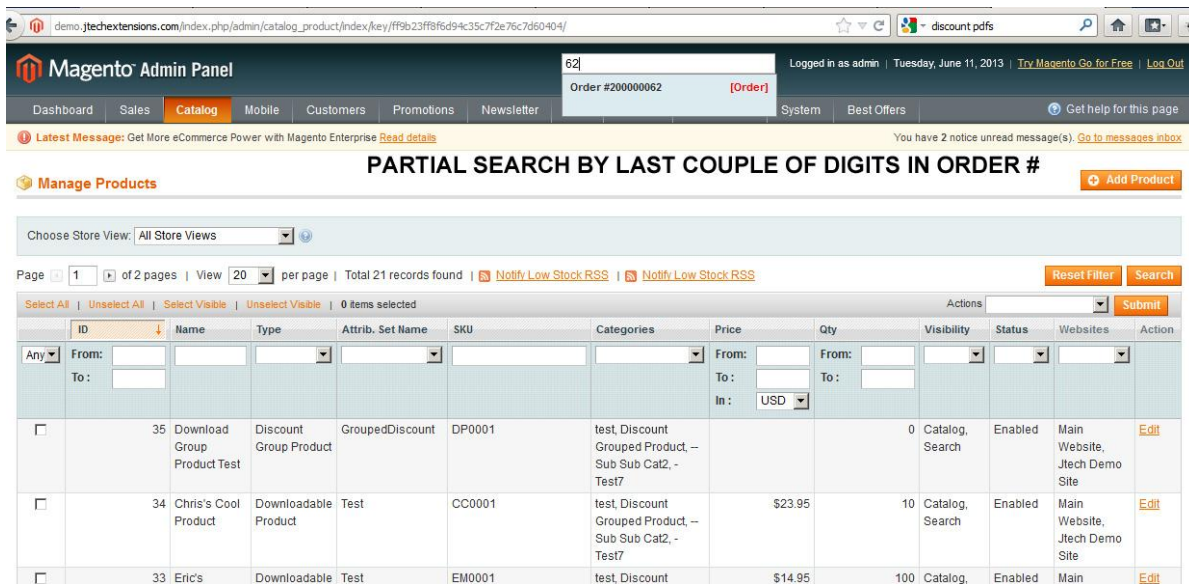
demo.jtechextensions.com/index.php/admin/catalog_product/index/key/ff9b23ff8f6d94c35c7f2e76c7d60404/

discount pdfs

Magento Admin Panel

62

Order #200000062 [Order]

Logged in as admin | Tuesday, June 11, 2013 | Try Magento Go for Free | Log Out

Dashboard Sales Catalog Mobile Customers Promotions Newsletter System Best Offers

Get help for this page

Latest Message: Get More eCommerce Power with Magento Enterprise Read details

You have 2 notice unread message(s). Go to messages inbox

PARTIAL SEARCH BY LAST COUPLE OF DIGITS IN ORDER #

Manage Products

Add Product

Choose Store View: All Store Views

Page 1 of 2 pages | View 20 per page | Total 21 records found | Notify Low Stock RSS | Notify Low Stock RSS

Reset Filter Search

Select All | Unselect All | Select Visible | Unselect Visible | 0 items selected

Actions Submit

| | ID | Name | Type | Attrib. Set Name | SKU | Categories | Price | Qty | Visibility | Status | Websites | Action |
|---|---|---|---|---|---|---|---|---|---|---|---|---|
| Any | From: To: | | | | | | From: To: In: USD | From: To: | | | | |
| ☐ | 35 | Download Group Product Test | Discount Group Product | GroupedDiscount | DP0001 | test, Discount Grouped Product, --Sub Sub Cat2, -Test7 | | 0 | Catalog, Search | Enabled | Main Website, Jtech Demo Site | Edit |
| ☐ | 34 | Chris's Cool Product | Downloadable Product | Test | CC0001 | test, Discount Grouped Product, --Sub Sub Cat2, -Test7 | $23.95 | 10 | Catalog, Search | Enabled | Main Website, Jtech Demo Site | Edit |
| ☐ | 33 | Eric's | Downloadable | Test | EM0001 | test, Discount | $14.95 | 100 | Catalog, | Enabled | Main | Edit |